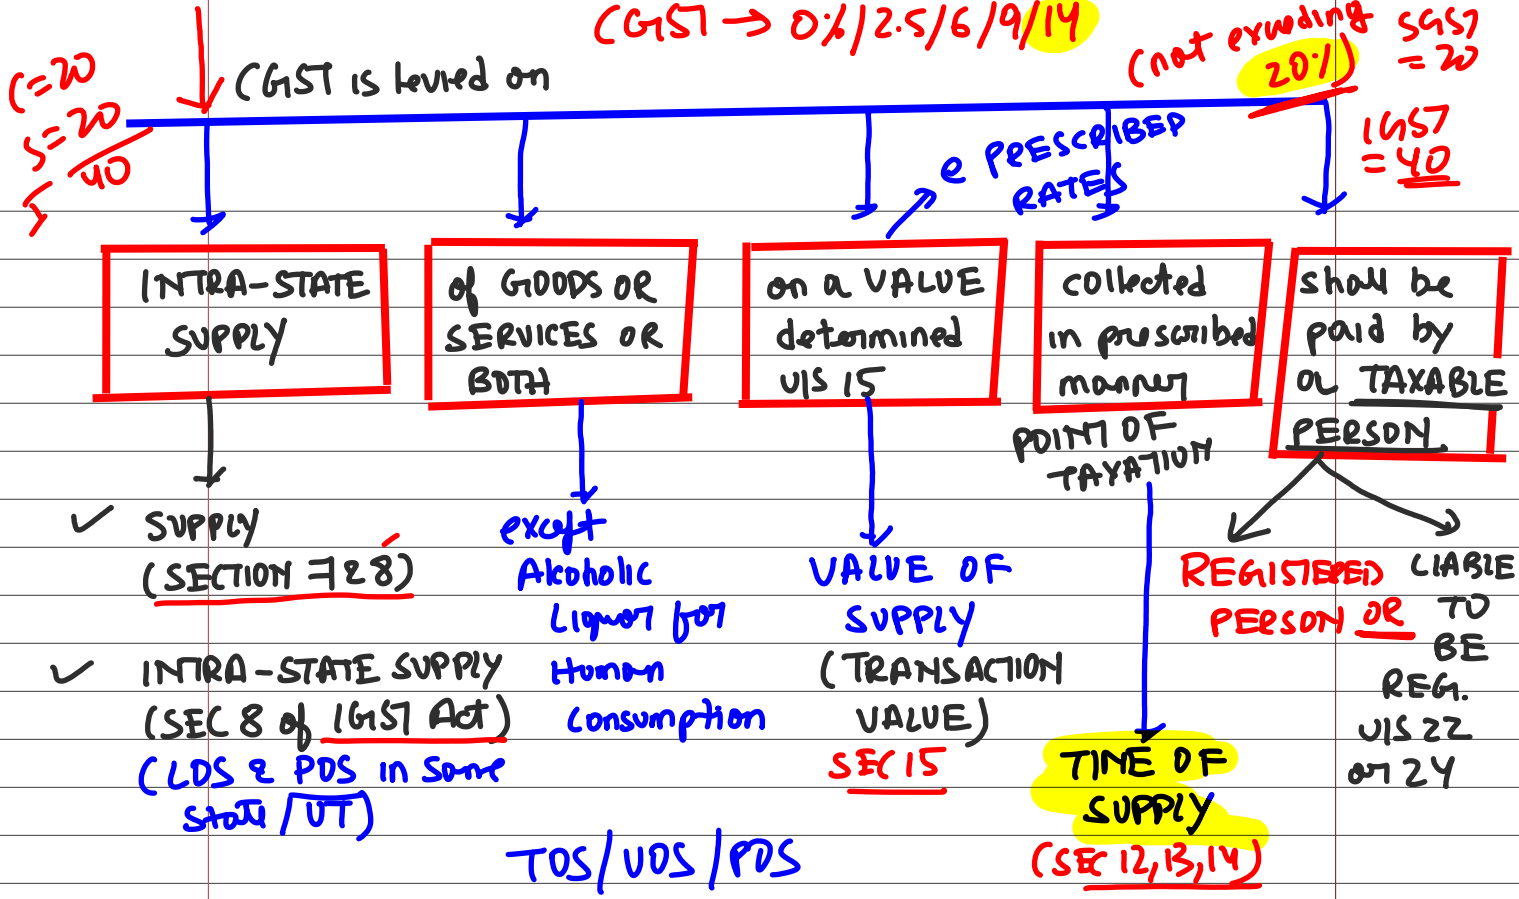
CGST → 0%/2.5/6/9/14

(not exceeding 20%)

SGST = 20

C=20
S=20
40

CGST is levied on

IGST = 40

@ PRESCRIBED RATES

INTRA-STATE SUPPLY

of GOODS OR SERVICES OR BOTH

on a VALUE determined u/s 15

collected in prescribed manner

shall be paid by a TAXABLE PERSON.

POINT OF TAXATION

✓ SUPPLY (SECTION 7 & 8)

✓ INTRA-STATE SUPPLY (SEC 8 of IGST Act)

(LDS & POS in Same State/UT)

except Alcoholic Liquor for Human consumption

VALUE OF SUPPLY (TRANSACTION VALUE) SEC 15

TIME OF SUPPLY (SEC 12, 13, 14)

REGISTERED PERSON OR

LIABLE TO BE REG. u/s 22 or 24

TOS/VOS/POS